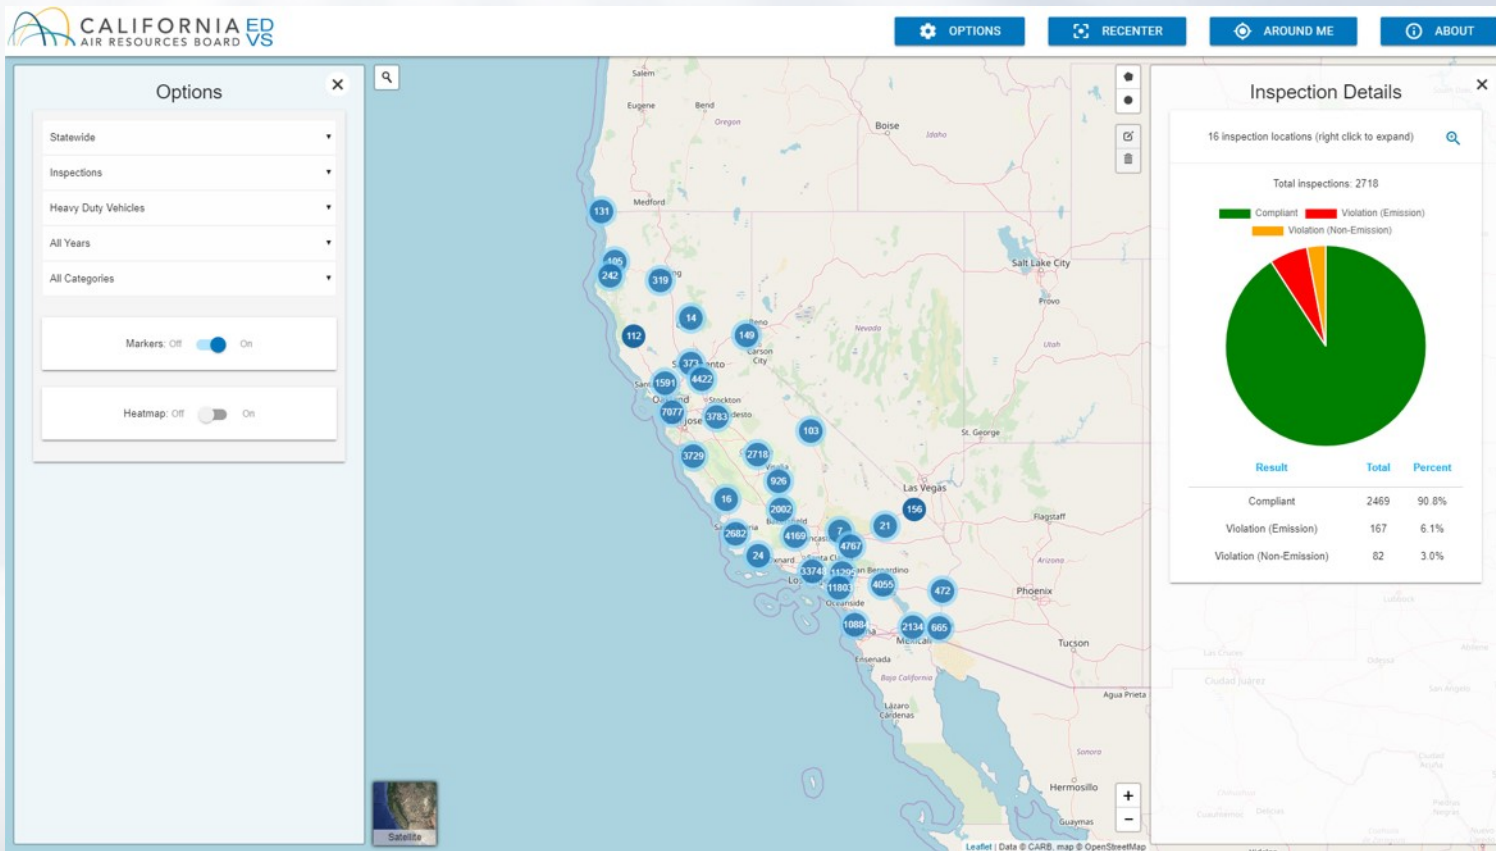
CALIFORNIA AIR RESOURCES BOARD EDVS

OPTIONS RECENTER AROUND ME ABOUT

Options

Statewide
Inspections
Heavy Duty Vehicles
All Years
All Categories

Markers: Off On

Heatmap: Off On

Salem
Eugene
Bend
Oregon
Boise
Idaho
Medford
Salt Lake City
Provo
Nevada
Utah
Reno
Carson City
Stockton
St. George
Las Vegas
Flagstaff
Arizona
Phoenix
Tucson
Oceanside
Mexicali
Ensenada
Baja California
Lázaro Cárdenas
Agua Prieta
Sonora
Hermosillo
Guaymas

131 105 242 319 14 112 149 373 4422 1591 7077 3783 103 3729 2718 926 16 2002 2682 4169 7 4767 21 156 24 33748 11205 11803 4055 472 10884 2134 665

Satellite

Leaflet | Data © CARB, map © OpenStreetMap

Inspection Details

16 inspection locations (right click to expand)

Total inspections: 2718

Compliant Violation (Emission) Violation (Non-Emission)

| Result | Total | Percent |
|---|---|---|
| Compliant | 2469 | 90.8% |
| Violation (Emission) | 167 | 6.1% |
| Violation (Non-Emission) | 82 | 3.0% |